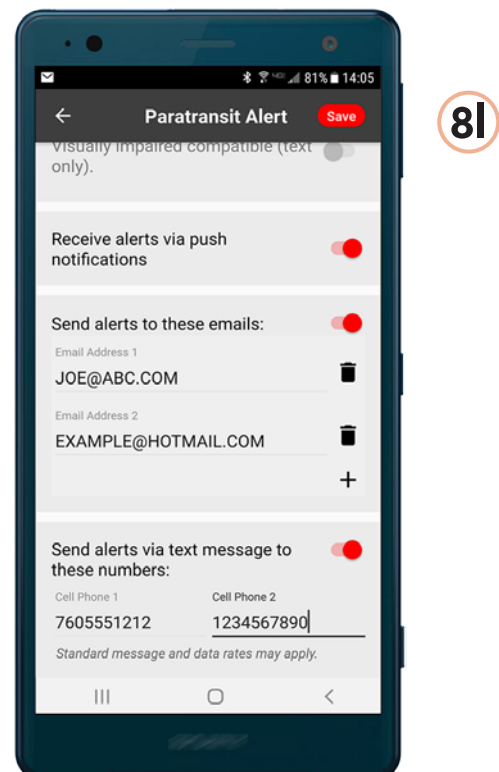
81% 14:05

Paratransit Alert

Save

8l

Visually impaired compatible (text only).

Receive alerts via push notifications

Send alerts to these emails:

Email Address 1

JOE@ABC.COM

Email Address 2

EXAMPLE@HOTMAIL.COM

+

Send alerts via text message to these numbers:

Cell Phone 1

7605551212

Cell Phone 2

1234567890

Standard message and data rates may apply.